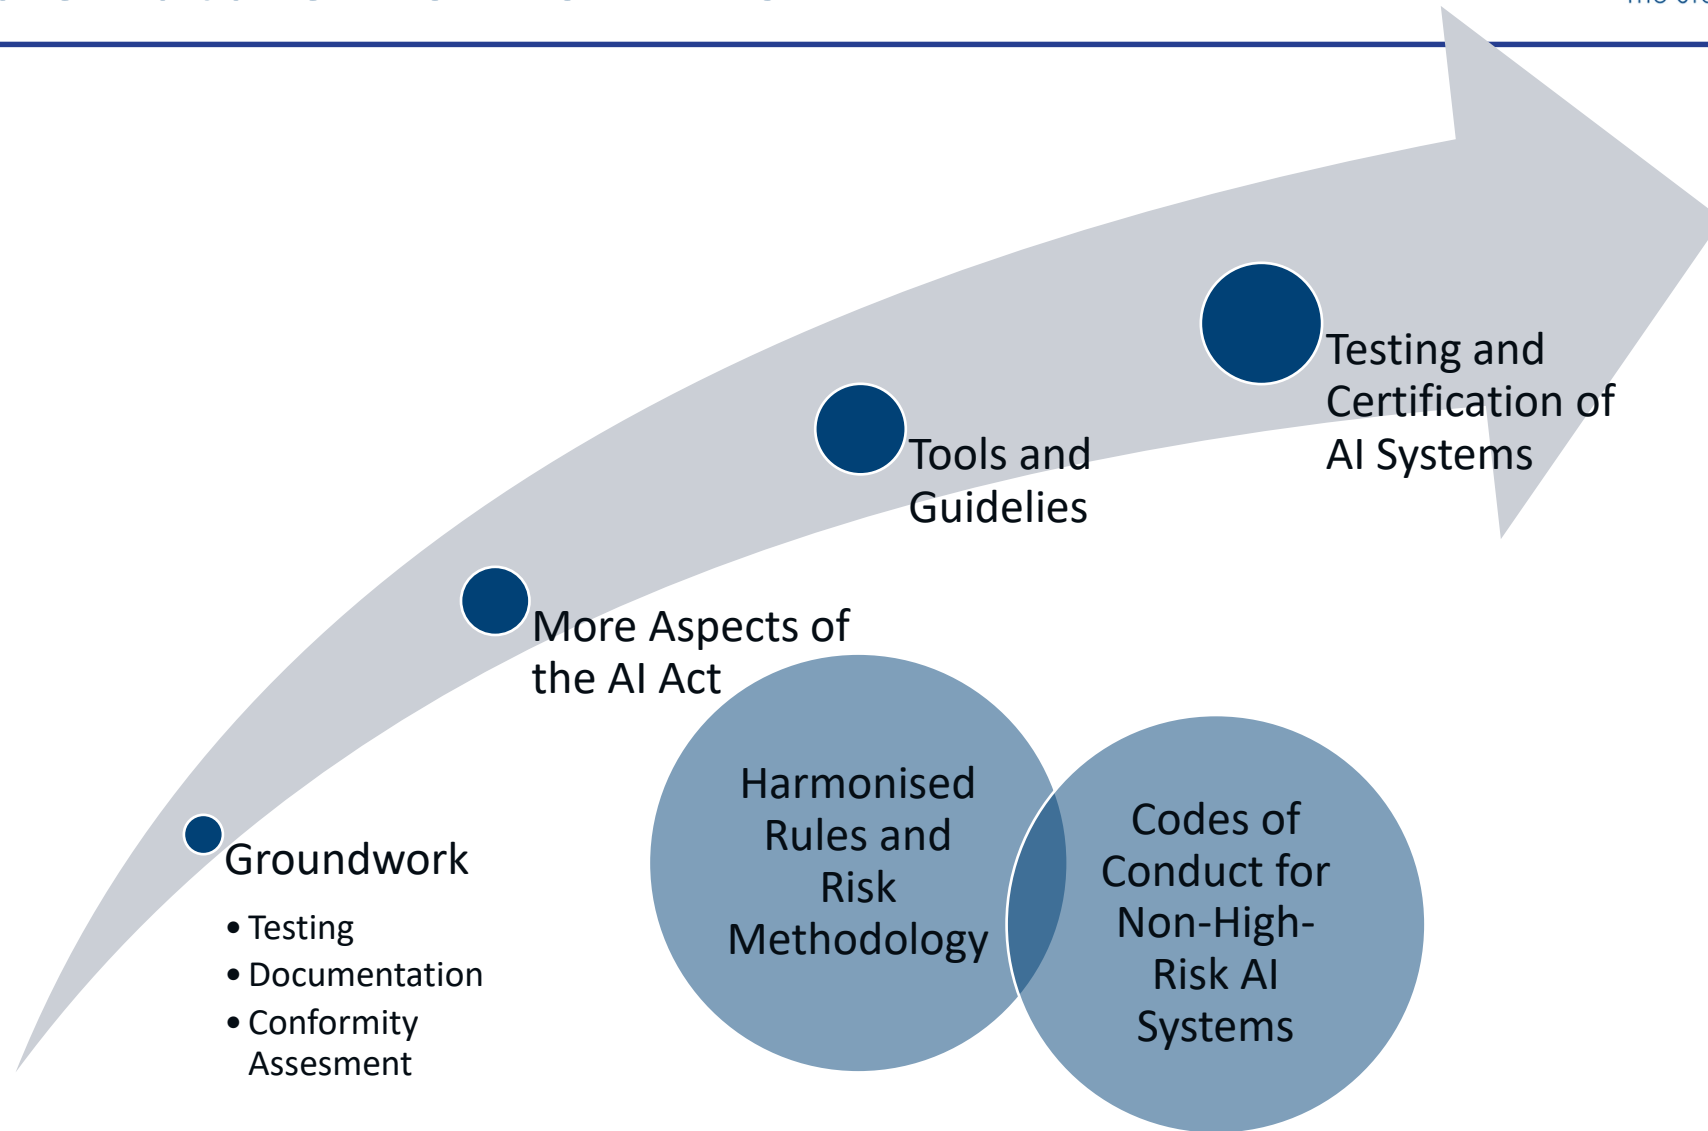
Groundwork

- Testing
- Documentation
- Conformity Assesment

More Aspects of the AI Act

Tools and Guidelies

Testing and Certification of AI Systems

Harmonised Rules and Risk Methodology

Codes of Conduct for Non-High-Risk AI Systems